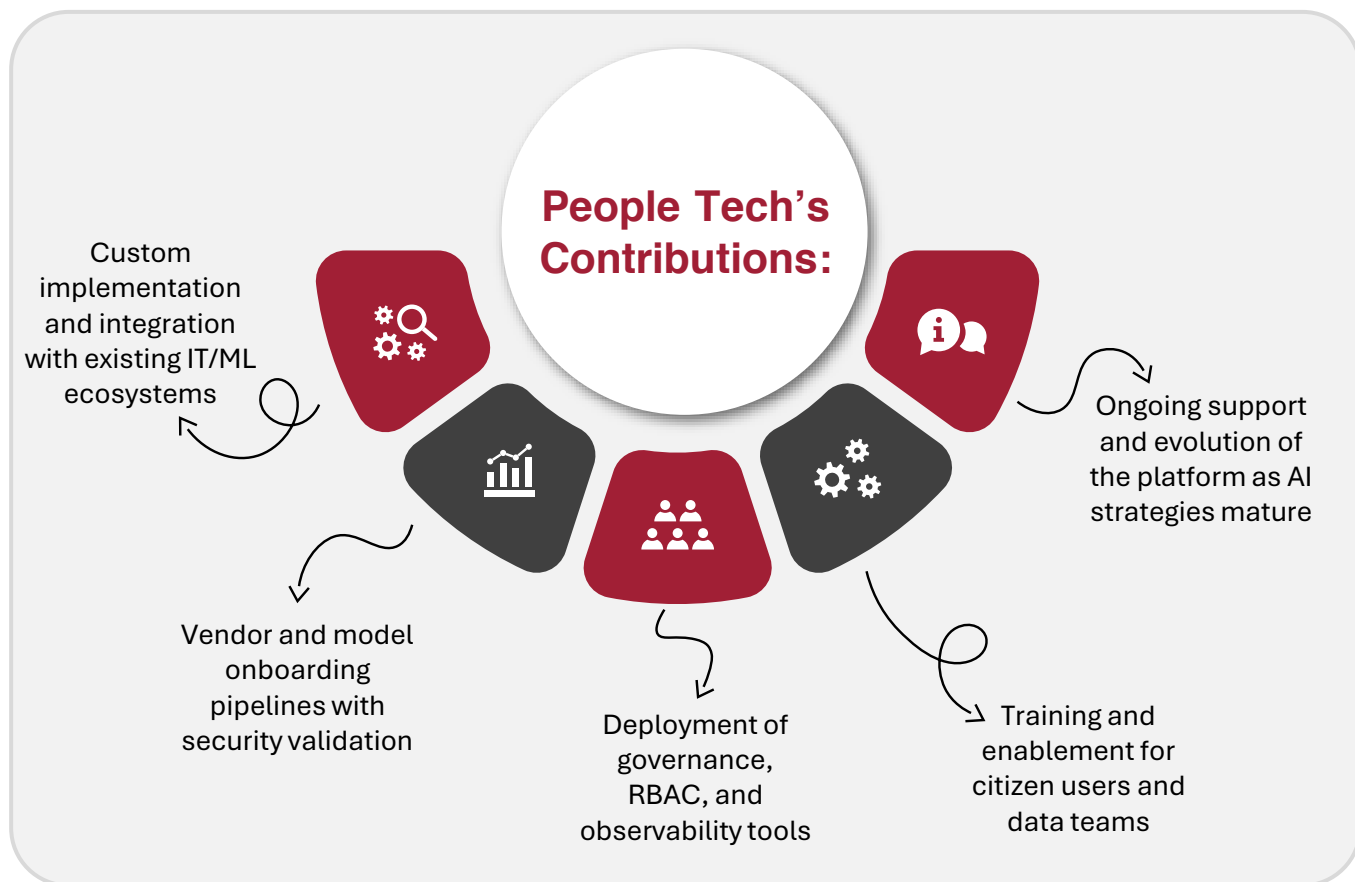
People Tech's Contributions:

Custom implementation and integration with existing IT/ML ecosystems

Vendor and model onboarding pipelines with security validation

Deployment of governance, RBAC, and observability tools

Training and enablement for citizen users and data teams

Ongoing support and evolution of the platform as AI strategies mature